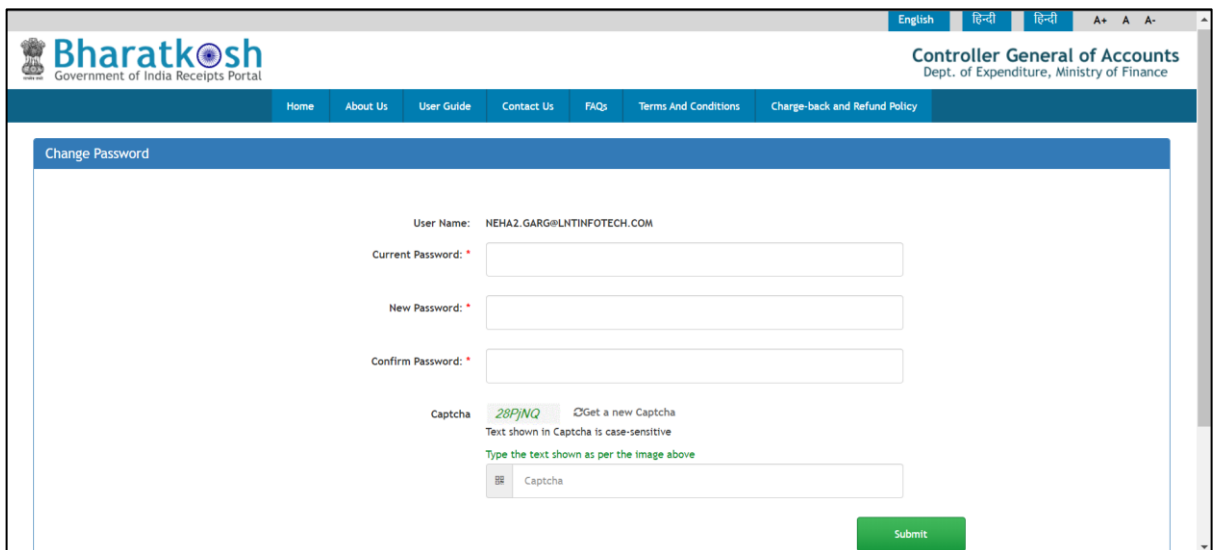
English हिन्दी हिन्दी A+ A A-

Bharatkosh
Government of India Receipts Portal

Controller General of Accounts
Dept. of Expenditure, Ministry of Finance

Home About Us User Guide Contact Us FAQs Terms And Conditions Charge-back and Refund Policy

Change Password

User Name: NEHA2.GARG@LNTINFOTECH.COM

Current Password: *

New Password: *

Confirm Password: *

Captcha 28PjNQ Get a new Captcha

Text shown in Captcha is case-sensitive

Type the text shown as per the image above

Captcha

Submit